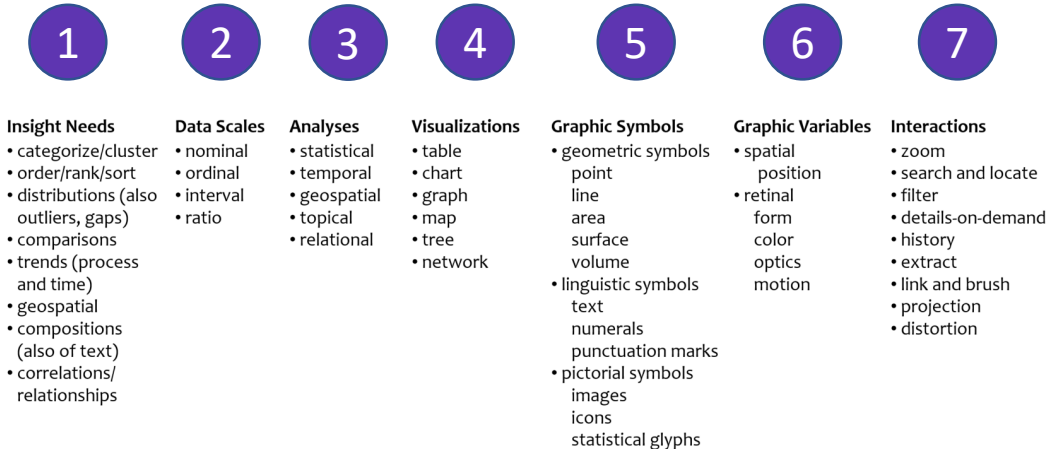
1

Insight Needs
• categorize/cluster
• order/rank/sort
• distributions (also outliers, gaps)
• comparisons
• trends (process and time)
• geospatial
• compositions (also of text)
• correlations/ relationships

2

Data Scales
• nominal
• ordinal
• interval
• ratio

3

Analyses
• statistical
• temporal
• geospatial
• topical
• relational

4

Visualizations
• table
• chart
• graph
• map
• tree
• network

5

Graphic Symbols
• geometric symbols
point
line
area
surface
volume
• linguistic symbols
text
numerals
punctuation marks
• pictorial symbols
images
icons
statistical glyphs

6

Graphic Variables
• spatial
position
• retinal
form
color
optics
motion

7

Interactions
• zoom
• search and locate
• filter
• details-on-demand
• history
• extract
• link and brush
• projection
• distortion